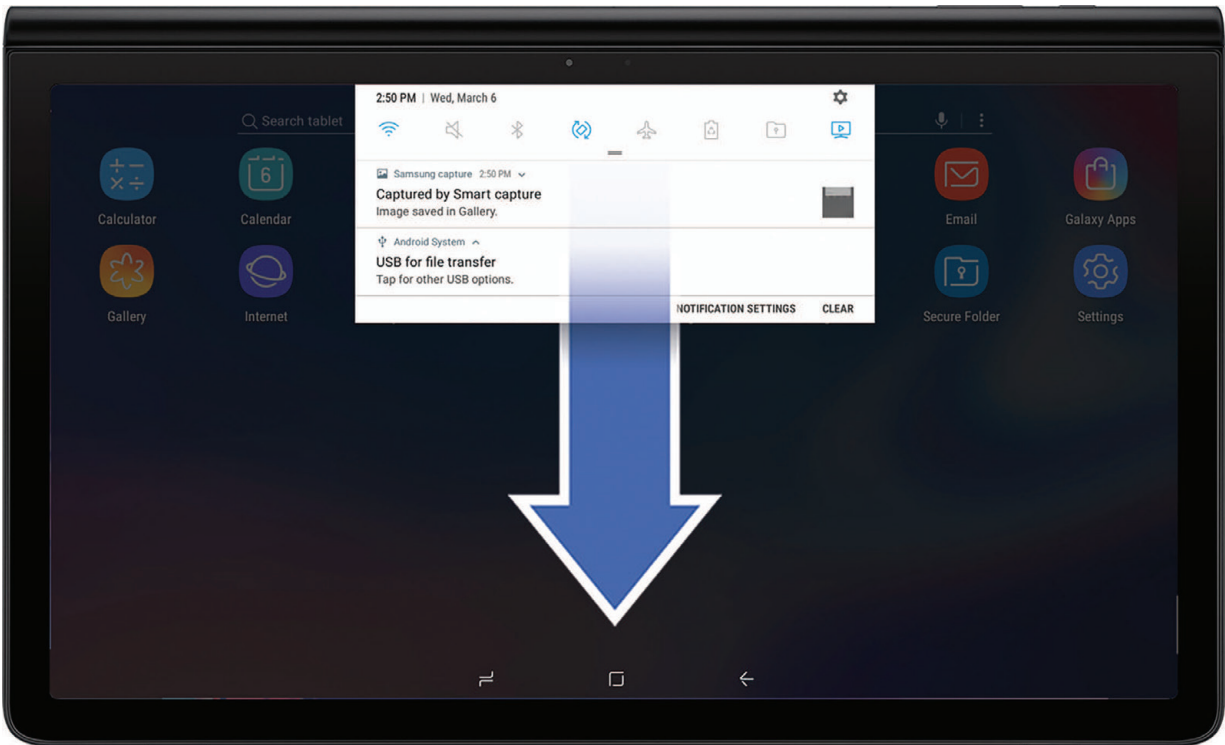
Search tablet

2:50 PM | Wed, March 6

Samsung capture 2:50 PM
Captured by Smart capture
Image saved in Gallery.

Android System
USB for file transfer
Tap for other USB options.

NOTIFICATION SETTINGS CLEAR

6

Calculator
Calendar
Email
Galaxy Apps
Gallery
Internet
Secure Folder
Settings